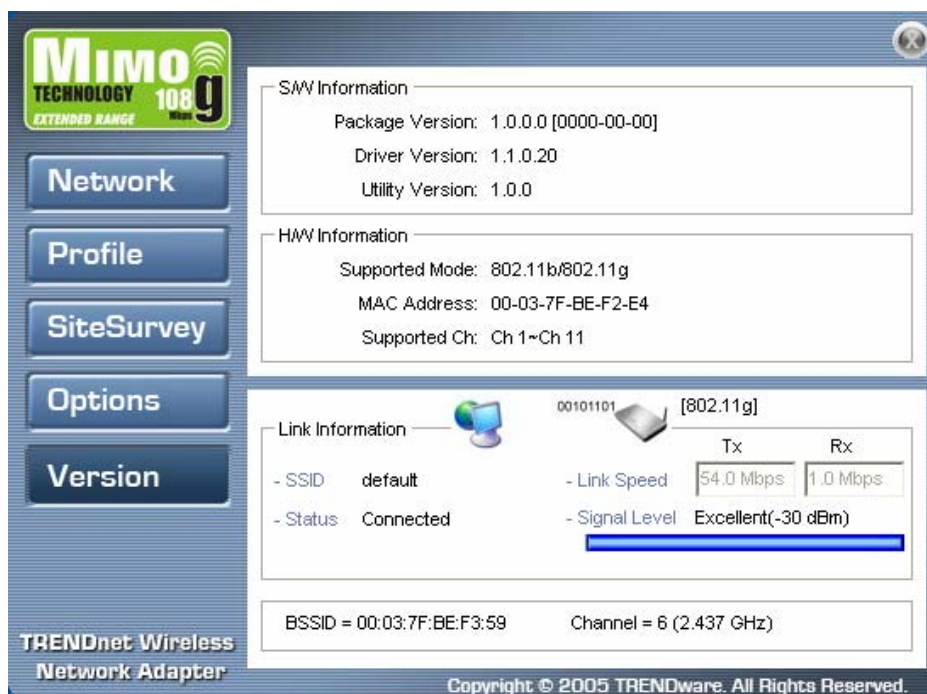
MIMO
TECHNOLOGY 108 Mbps g
EXTENDED RANGE

Network
Profile
SiteSurvey
Options
Version

TRENDnet Wireless Network Adapter

S/W Information
Package Version: 1.0.0.0 [0000-00-00]
Driver Version: 1.1.0.20
Utility Version: 1.0.0

H/W Information
Supported Mode: 802.11b/802.11g
MAC Address: 00-03-7F-BE-F2-E4
Supported Ch: Ch 1~Ch 11

Link Information
00101101
[802.11g]
Tx
Rx
- SSID default
- Link Speed 54.0 Mbps 1.0 Mbps
- Status Connected
- Signal Level Excellent(-30 dBm)

BSSID = 00:03:7F:BE:F3:59
Channel = 6 (2.437 GHz)

Copyright © 2005 TRENDware. All Rights Reserved.